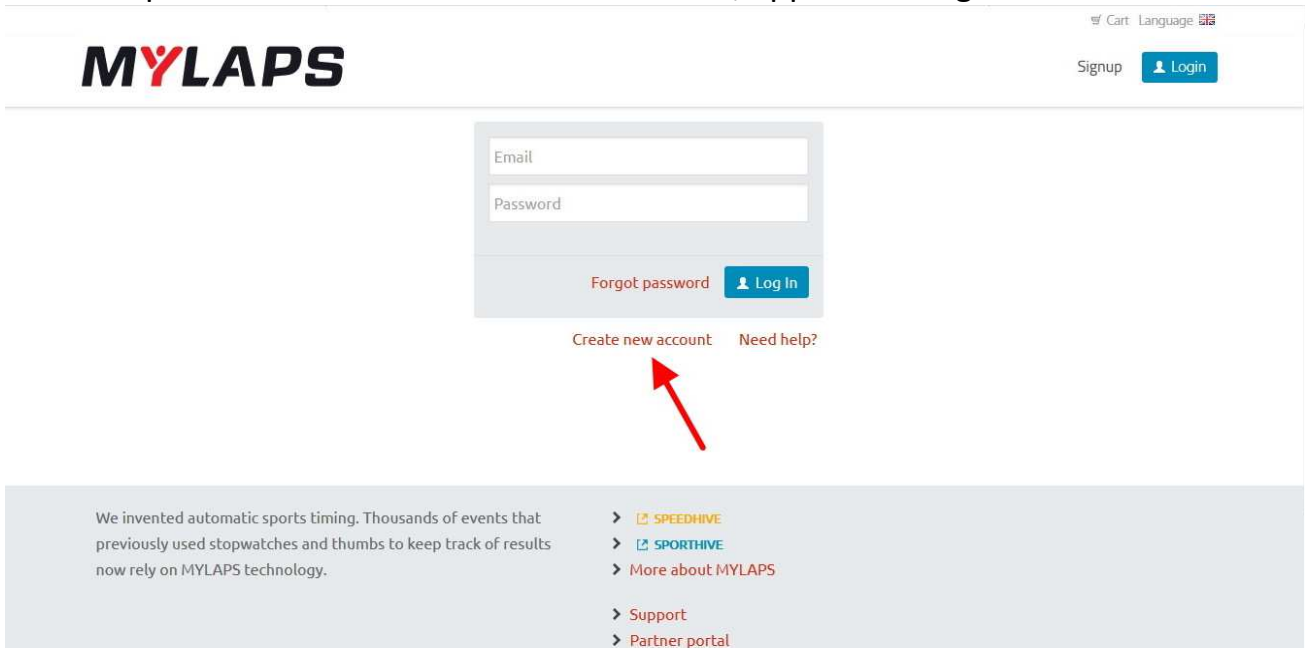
Cart Language

MYLAPS

Signup Login

Email

Password

Forgot password Log In

Create new account Need help?

We invented automatic sports timing. Thousands of events that previously used stopwatches and thumbs to keep track of results now rely on MYLAPS technology.

SPEEDHIVE
SPORTHIVE
More about MYLAPS

Support
Partner portal